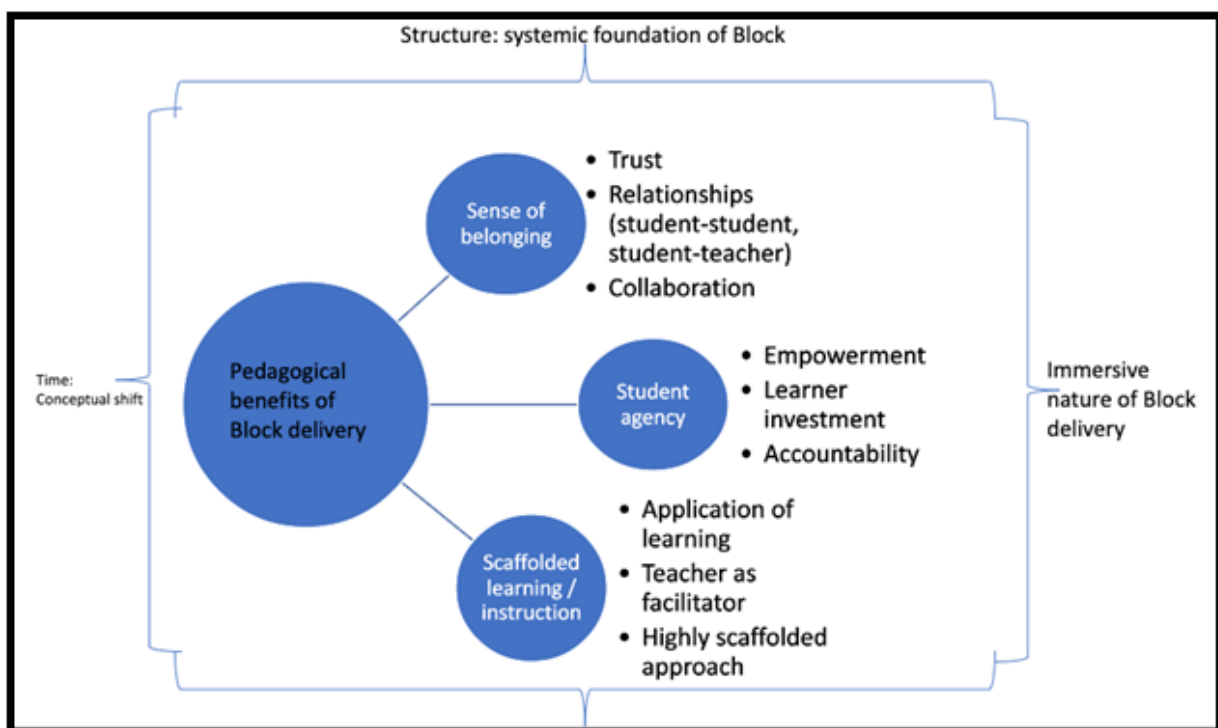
Structure: systemic foundation of Block

Time:
Conceptual shift

Pedagogical benefits of Block delivery

Sense of belonging

- Trust
- Relationships (student-student, student-teacher)
- Collaboration

Student agency

- Empowerment
- Learner investment
- Accountability

Scaffolded learning / instruction

- Application of learning
- Teacher as facilitator
- Highly scaffolded approach

Immersive nature of Block delivery